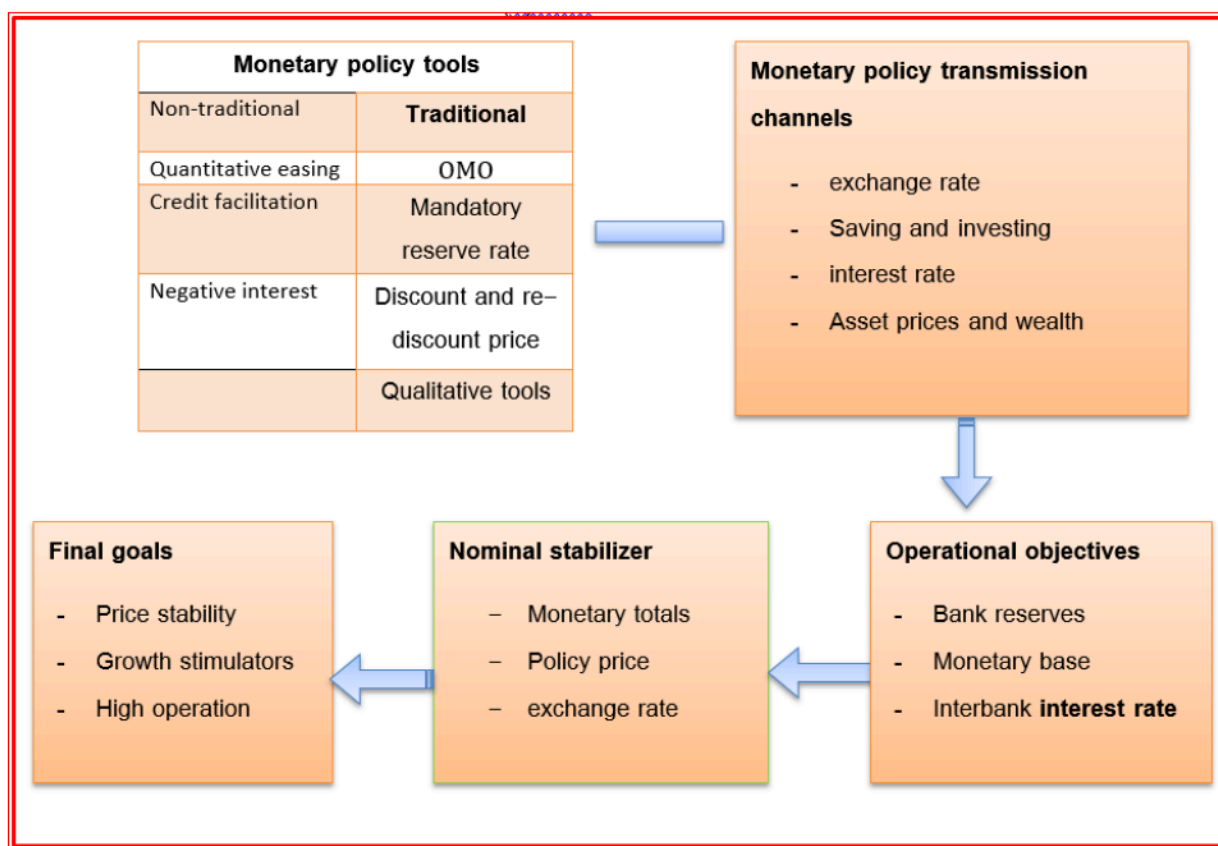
| Monetary policy tools | |
|---|---|
| Non-traditional | **Traditional** |
| Quantitative easing | OMO |
| Credit facilitation | Mandatory reserve rate |
| Negative interest | Discount and re-discount price |
| | Qualitative tools |

**Monetary policy transmission channels**

- exchange rate
- Saving and investing
- interest rate
- Asset prices and wealth

**Operational objectives**

- Bank reserves
- Monetary base
- Interbank **interest rate**

**Nominal stabilizer**

- Monetary totals
- Policy price
- exchange rate

**Final goals**

- Price stability
- Growth stimulators
- High operation